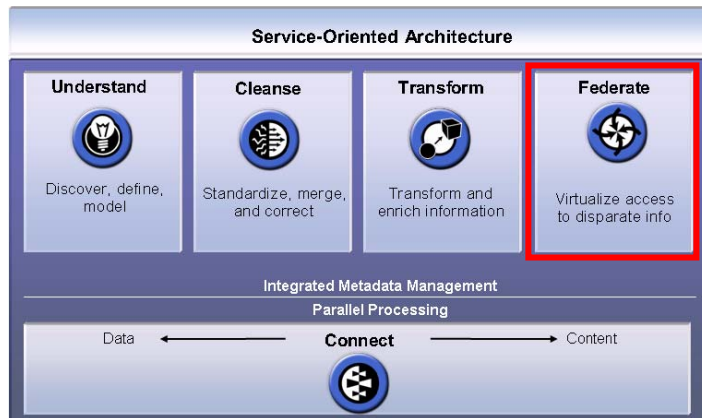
Service-Oriented Architecture

Understand

Discover, define, model

Cleanse

Standardize, merge, and correct

Transform

Transform and enrich information

Federate

Virtualize access to disparate info

Integrated Metadata Management

Parallel Processing

Data

Connect

Content